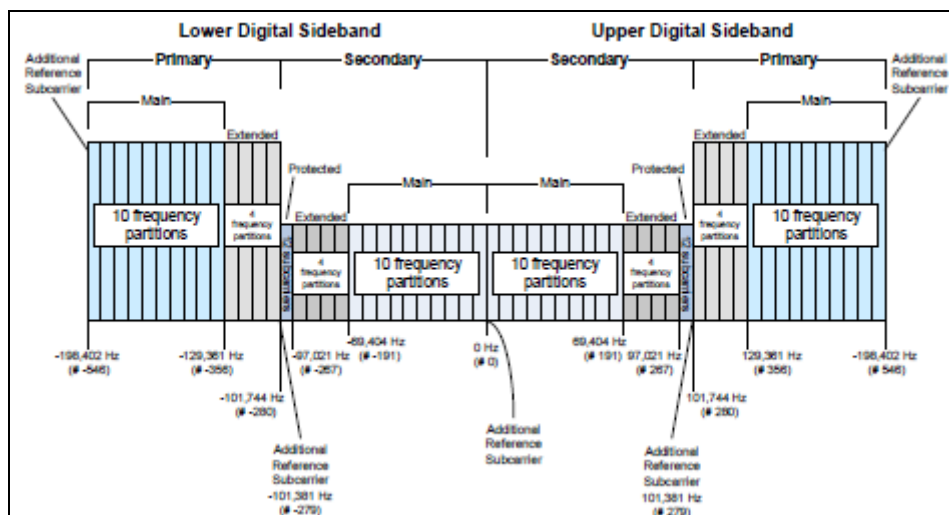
Lower Digital Sideband

Upper Digital Sideband

Additional Reference Subcarrier

Primary

Secondary

Secondary

Primary

Additional Reference Subcarrier

Main

Main

Extended

Extended

Protected

Protected

Main

Main

Extended

Extended

10 frequency partitions

4 frequency partitions

12 subcarriers

4 frequency partitions

10 frequency partitions

10 frequency partitions

4 frequency partitions

12 subcarriers

4 frequency partitions

10 frequency partitions

-198,402 Hz (# -546)

-129,361 Hz (# -356)

-97,021 Hz (# -267)

-69,404 Hz (# -191)

0 Hz (# 0)

69,404 Hz (# 191)

97,021 Hz (# 267)

129,361 Hz (# 356)

198,402 Hz (# 546)

-101,744 Hz (# -280)

101,744 Hz (# 280)

Additional Reference Subcarrier

Additional Reference Subcarrier -101,381 Hz (# -279)

Additional Reference Subcarrier 101,381 Hz (# 279)